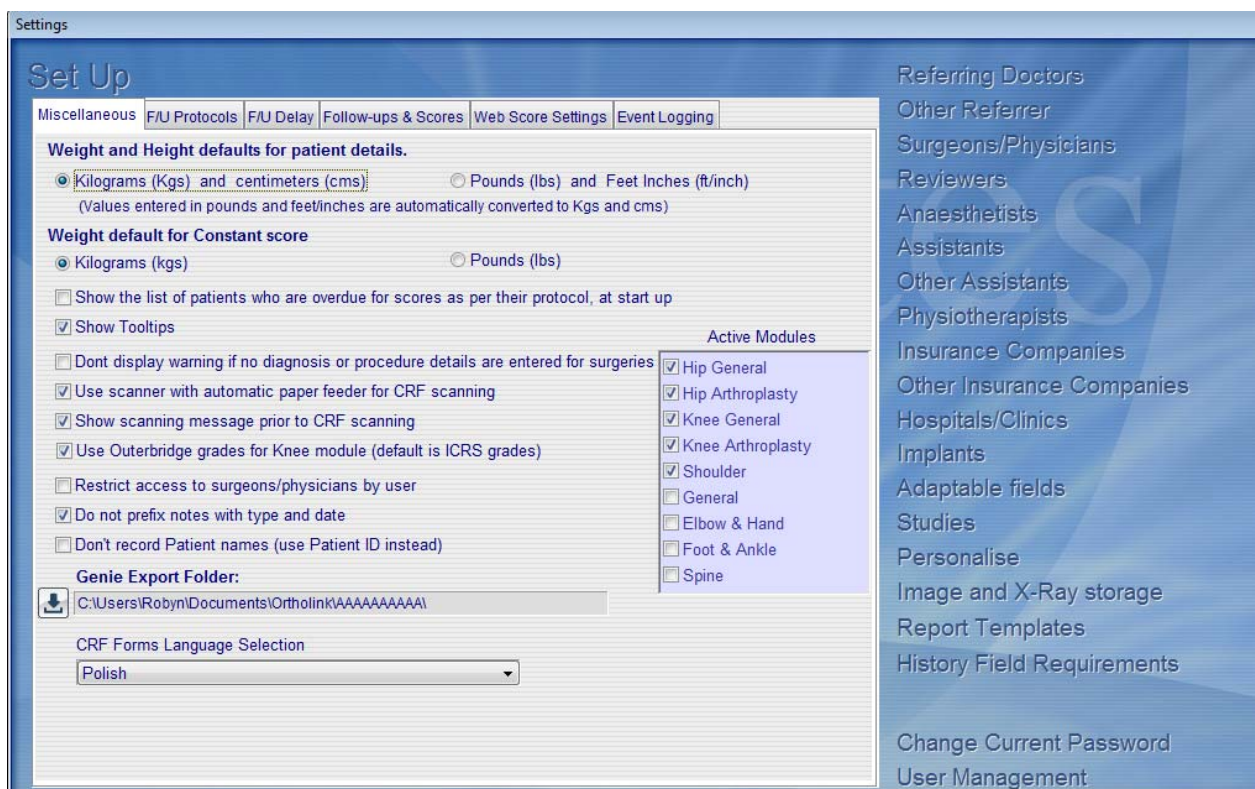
Settings

Set Up

Miscellaneous | F/U Protocols | F/U Delay | Follow-ups & Scores | Web Score Settings | Event Logging

Weight and Height defaults for patient details.

Kilograms (Kgs) and centimeters (cms)

Pounds (lbs) and Feet Inches (ft/inch)

(Values entered in pounds and feet/inches are automatically converted to Kgs and cms)

Weight default for Constant score

Kilograms (kgs)

Pounds (lbs)

Show the list of patients who are overdue for scores as per their protocol, at start up

Show Tooltips

Dont display warning if no diagnosis or procedure details are entered for surgeries

Use scanner with automatic paper feeder for CRF scanning

Show scanning message prior to CRF scanning

Use Outerbridge grades for Knee module (default is ICRS grades)

Restrict access to surgeons/physicians by user

Do not prefix notes with type and date

Don't record Patient names (use Patient ID instead)

Active Modules

Hip General
Hip Arthroplasty
Knee General
Knee Arthroplasty
Shoulder
General
Elbow & Hand
Foot & Ankle
Spine

Genie Export Folder:

C:\Users\Robyn\Documents\Ortholink\AAAAAAAAAA\

CRF Forms Language Selection

Polish

Referring Doctors
Other Referrer
Surgeons/Physicians
Reviewers
Anaesthetists
Assistants
Other Assistants
Physiotherapists
Insurance Companies
Other Insurance Companies
Hospitals/Clinics
Implants
Adaptable fields
Studies
Personalise
Image and X-Ray storage
Report Templates
History Field Requirements

Change Current Password
User Management